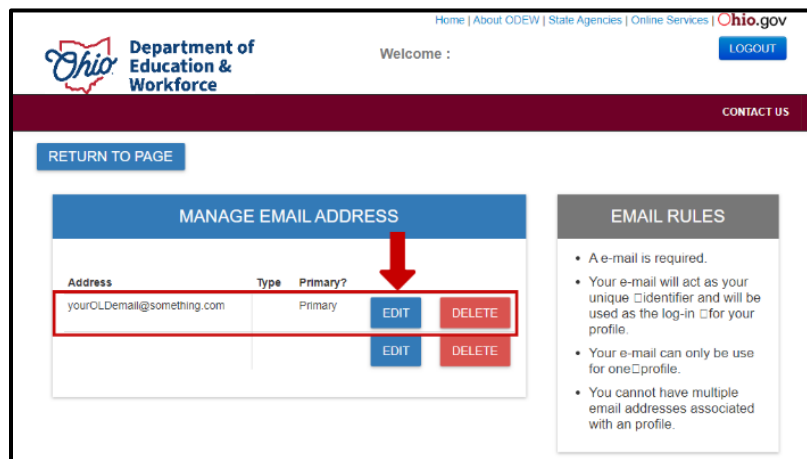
Home | About ODEW | State Agencies | Online Services | Ohio.gov

Ohio Department of Education & Workforce

Welcome :

LOGOUT

CONTACT US

RETURN TO PAGE

MANAGE EMAIL ADDRESS

| Address | Type | Primary? | | |
|---|---|---|---|---|
| yourOLDemail@something.com | | Primary | EDIT | DELETE |
| | | | EDIT | DELETE |

EMAIL RULES

- A e-mail is required.
- Your e-mail will act as your unique identifier and will be used as the log-in for your profile.
- Your e-mail can only be use for one profile.
- You cannot have multiple email addresses associated with an profile.